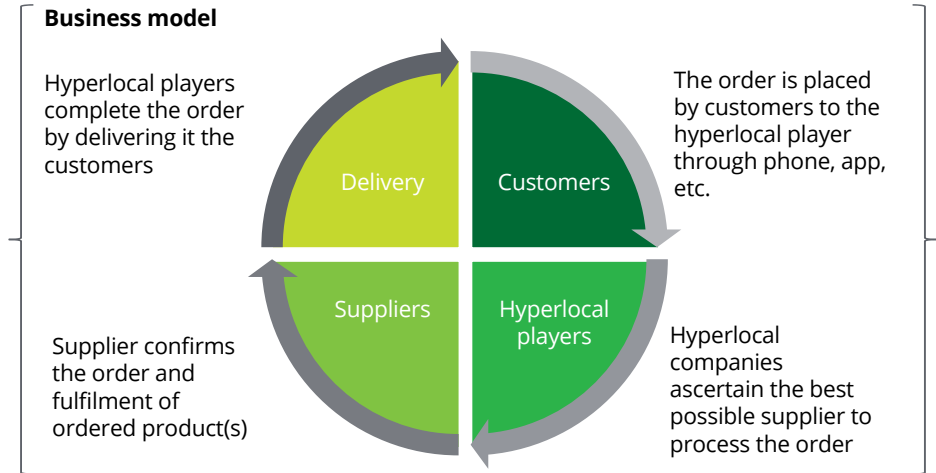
Business model

Hyperlocal players complete the order by delivering it the customers

The order is placed by customers to the hyperlocal player through phone, app, etc.

Delivery

Customers

Suppliers

Hyperlocal players

Supplier confirms the order and fulfilment of ordered product(s)

Hyperlocal companies ascertain the best possible supplier to process the order